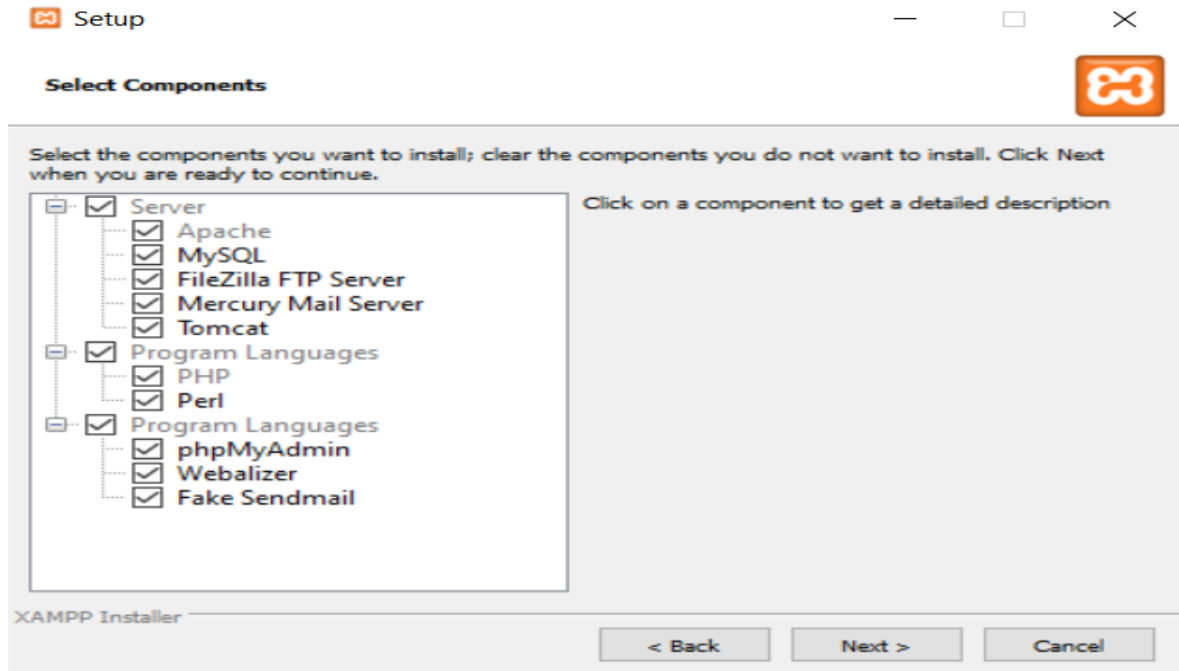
Setup

Select Components

Select the components you want to install; clear the components you do not want to install. Click Next when you are ready to continue.

Server
Apache
MySQL
FileZilla FTP Server
Mercury Mail Server
Tomcat
Program Languages
PHP
Perl
Program Languages
phpMyAdmin
Webalizer
Fake Sendmail

Click on a component to get a detailed description

XAMPP Installer

< Back
Next >
Cancel